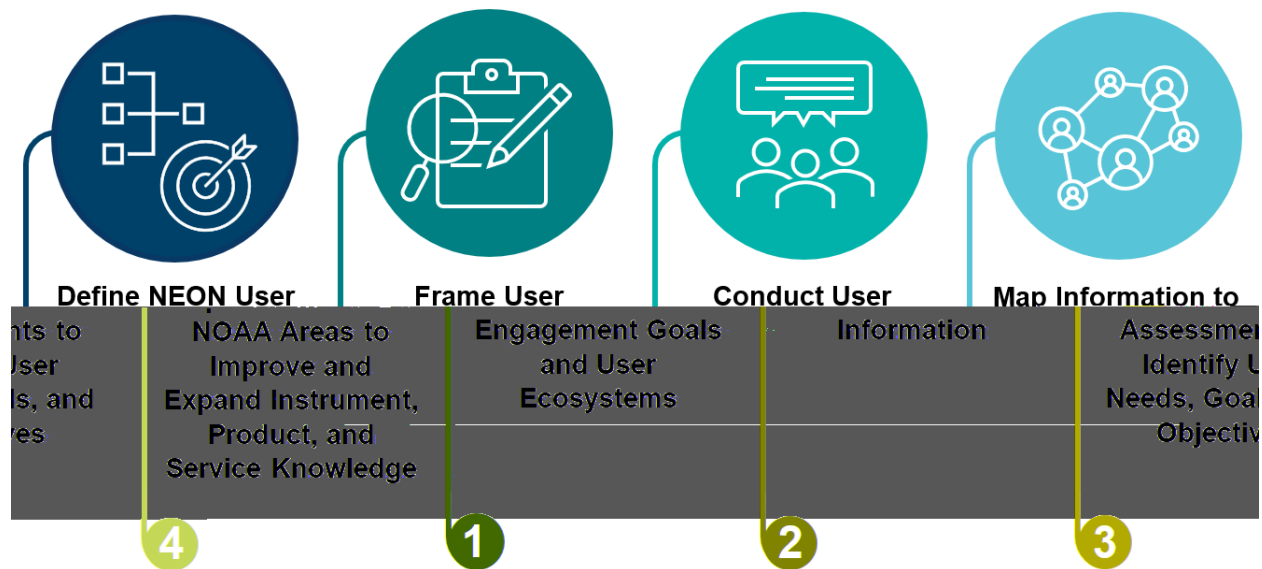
Define NEON User

Frame User

Conduct User

Map Information to

nts to
User
ls, and
ves

NOAA Areas to Improve and Expand Instrument, Product, and Service Knowledge

Engagement Goals and User Ecosystems

Information

Assessmen
Identify U
Needs, Goal
Objectiv

4

1

2

3